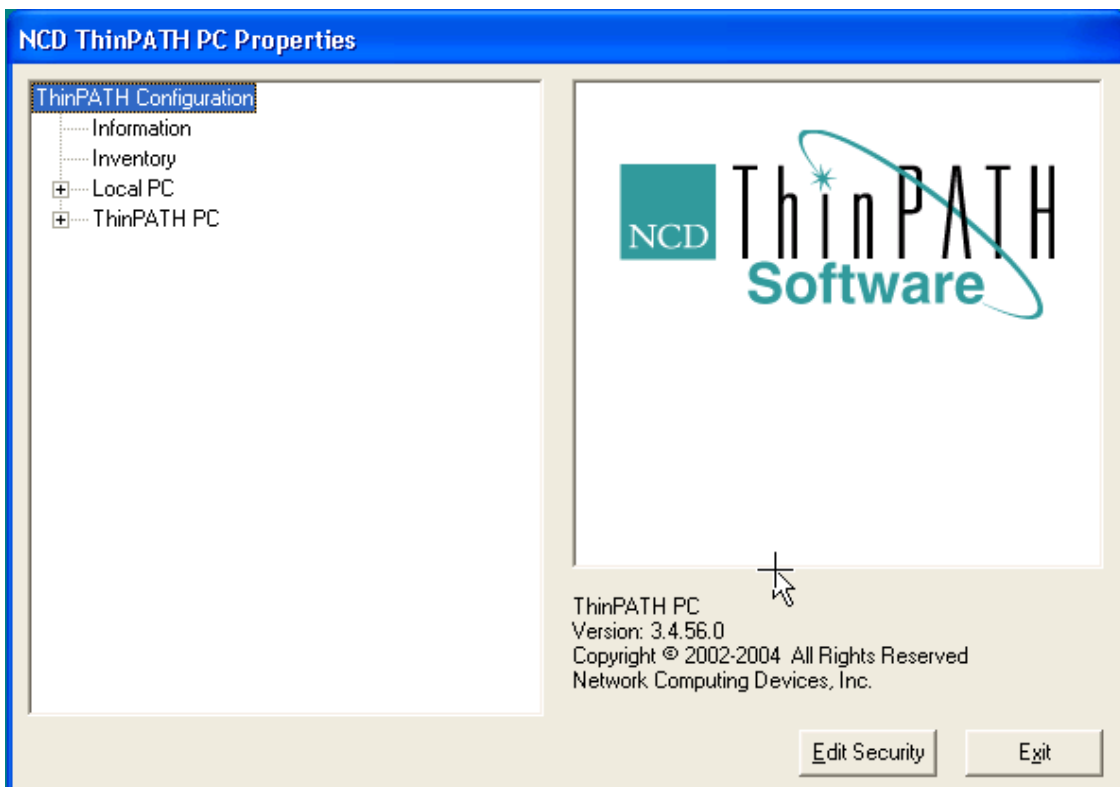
NCD ThinPATH PC Properties

ThinPATH Configuration
Information
Inventory
Local PC
ThinPATH PC

NCD ThinPATH Software

ThinPATH PC
Version: 3.4.56.0
Copyright © 2002-2004 All Rights Reserved
Network Computing Devices, Inc.

Edit Security
Exit